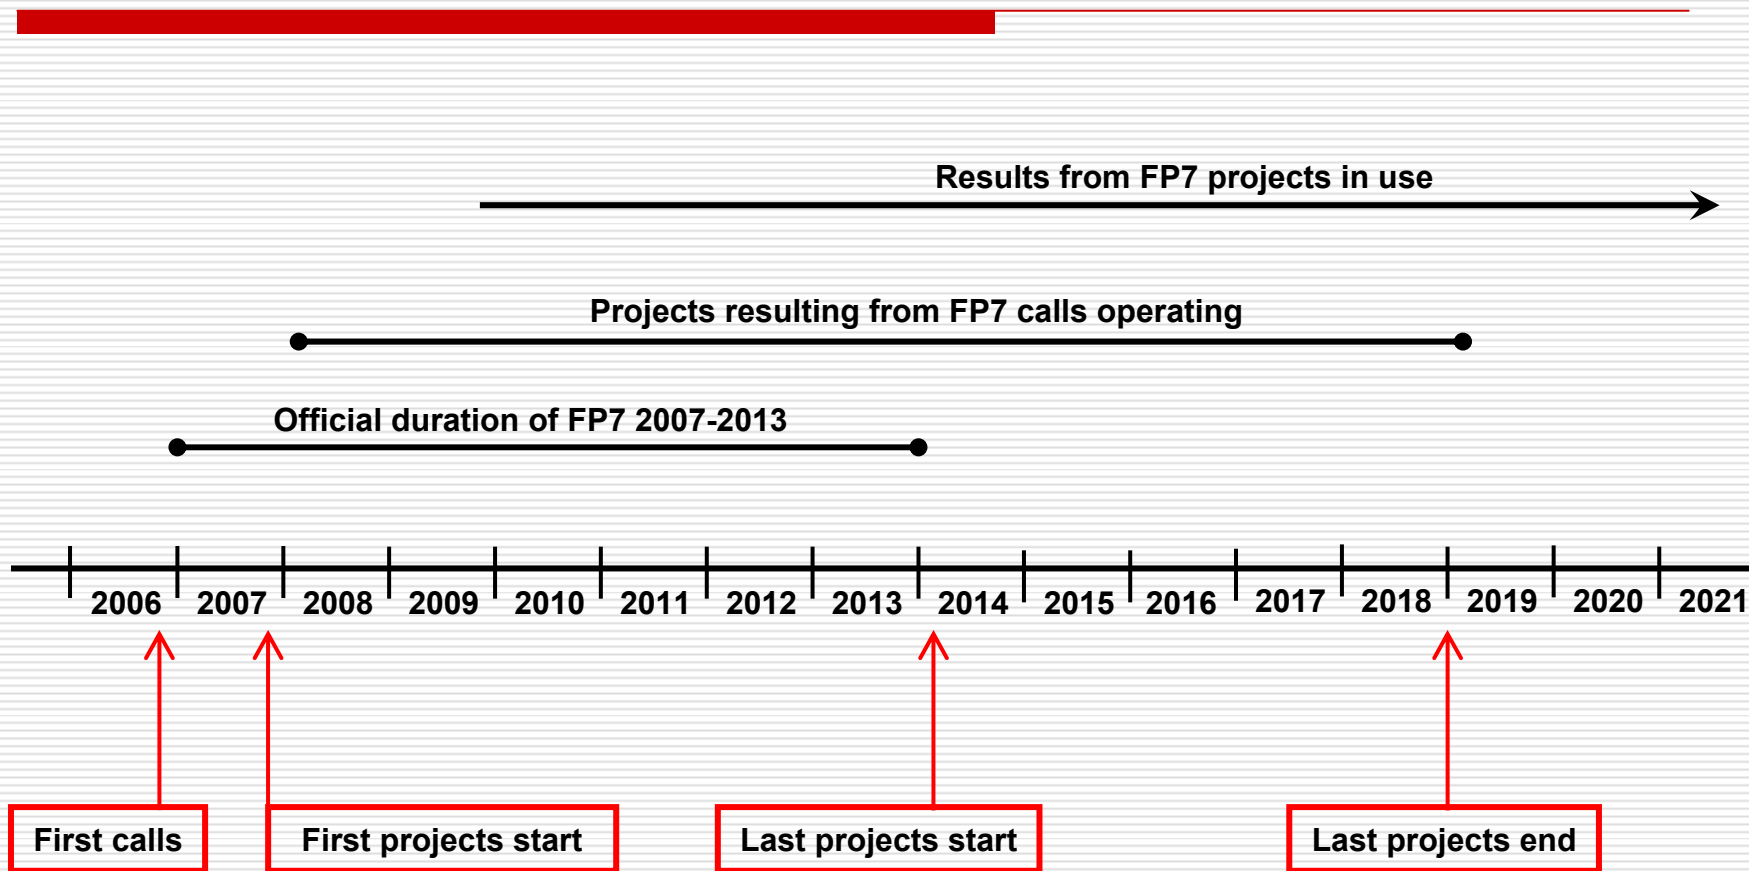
Results from FP7 projects in use

Projects resulting from FP7 calls operating

Official duration of FP7 2007-2013

2006 2007 2008 2009 2010 2011 2012 2013 2014 2015 2016 2017 2018 2019 2020 2021

First calls

First projects start

Last projects start

Last projects end